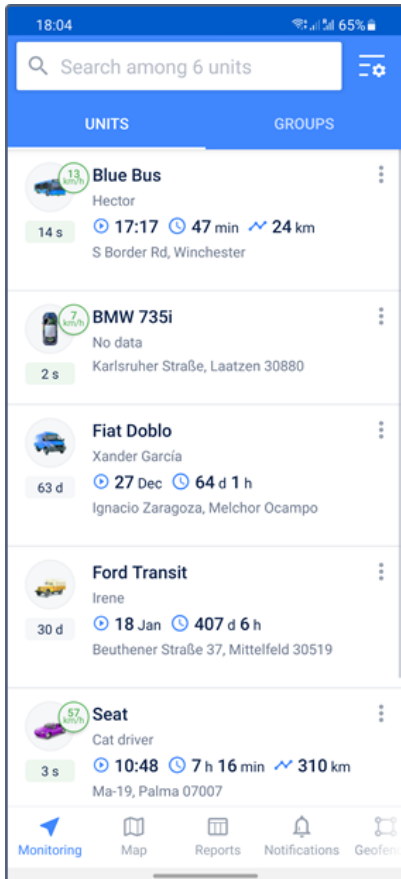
18:04 65%

Search among 6 units

UNITS GROUPS

13 km/h
Blue Bus
Hector
14 s
17:17 47 min 24 km
S Border Rd, Winchester

7 km/h
BMW 735i
No data
2 s
Karlsruher Straße, Laatzen 30880

Fiat Doblo
Xander García
63 d
27 Dec 64 d 1 h
Ignacio Zaragoza, Melchor Ocampo

Ford Transit
Irene
30 d
18 Jan 407 d 6 h
Beuthener Straße 37, Mittelfeld 30519

57 km/h
Seat
Cat driver
3 s
10:48 7 h 16 min 310 km
Ma-19, Palma 07007

Monitoring Map Reports Notifications Geofen